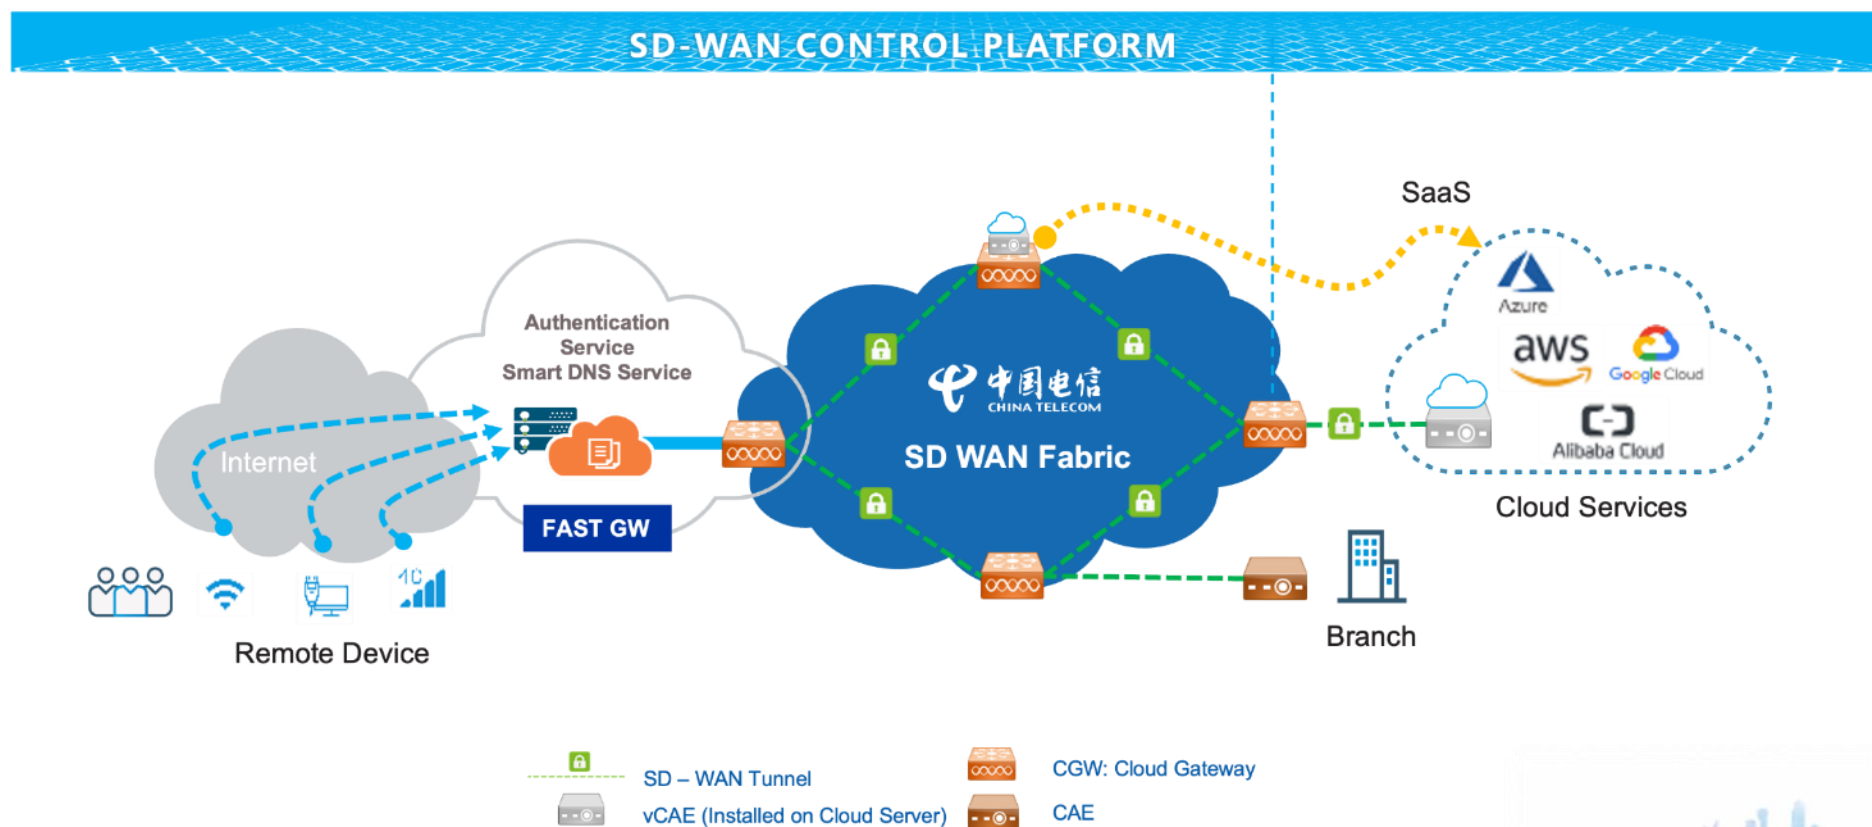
SD-WAN CONTROL PLATFORM

SaaS

Authentication Service
Smart DNS Service

Internet

FAST GW

中国电信
CHINA TELECOM

SD WAN Fabric

Azure

aws

Google Cloud

Alibaba Cloud

Cloud Services

4G

Remote Device

Branch

SD – WAN Tunnel

vCAE (Installed on Cloud Server)

CGW: Cloud Gateway

CAE